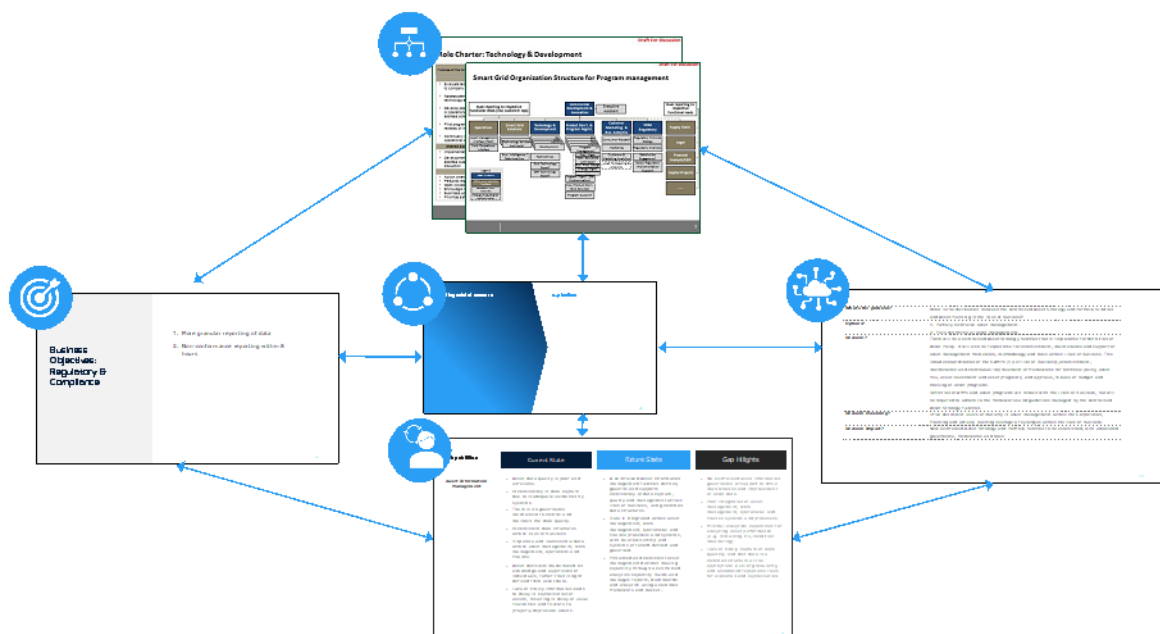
Role Charter: Technology & Development

Smart Grid Organization Structure for Program management

Business Objectives: Regulatory & Compliance

1. More granular reporting of data
2. Non-outlier-are reporting within 8 hours

Current State

Future State

Gap Hilights

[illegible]